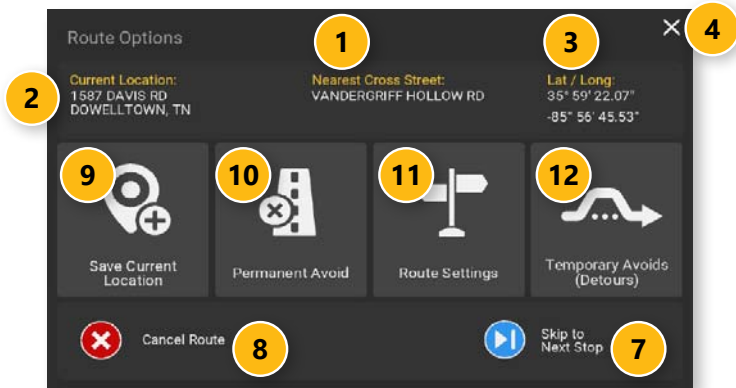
Route Options

1

3

4

2

Current Location:
1587 DAVIS RD
DOWELLTOWN, TN

Nearest Cross Street:
VANDERGRIFF HOLLOW RD

Lat / Long:
35° 59' 22.07"
-85° 56' 45.53"

9

Save Current Location

10

Permanent Avoid

11

Route Settings

12

Temporary Avoids (Detours)

Cancel Route

8

Skip to Next Stop

7